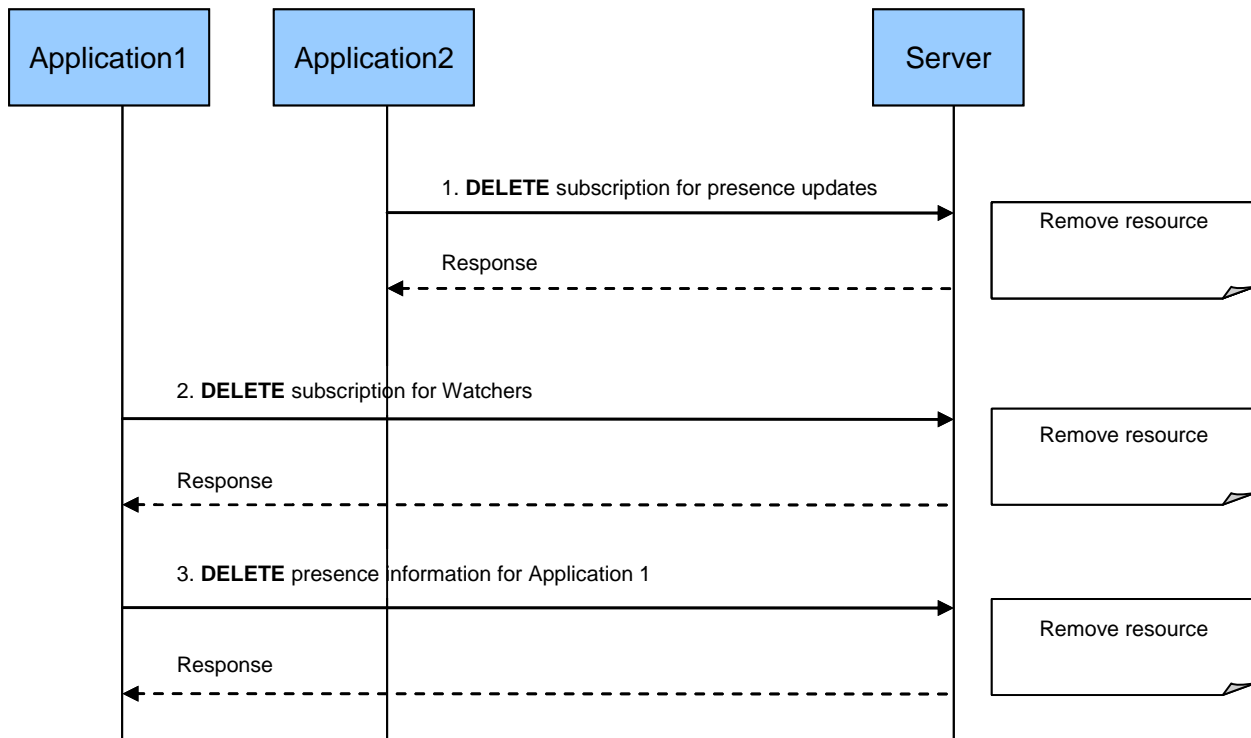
Application1

Application2

Server

1. **DELETE** subscription for presence updates

Remove resource

Response

2. **DELETE** subscription for Watchers

Remove resource

Response

3. **DELETE** presence information for Application 1

Remove resource

Response